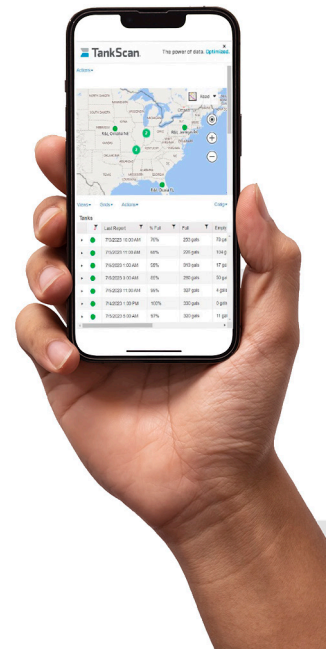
TankScan

The power of data. Optimized.

Actions▾

Map ▾

Kansas City

Chicago

Tasks

| | Last Report | % Full | Full | Empty |
|---|---|---|---|---|
| | 7/5/2023 12:00 AM | 76% | 220 gals | 70 gals |
| | 7/5/2023 11:30 AM | 66% | 200 gals | 104 g |
| | 7/5/2023 1:00 AM | 58% | 260 gals | 17 gals |
| | 7/5/2023 3:00 AM | 85% | 280 gals | 50 gals |
| | 7/5/2023 11:30 AM | 98% | 397 gals | 4 gals |
| | 7/5/2023 1:30 PM | 100% | 330 gals | 0 gals |
| | 7/5/2023 9:00 AM | 97% | 330 gals | 11 gals |